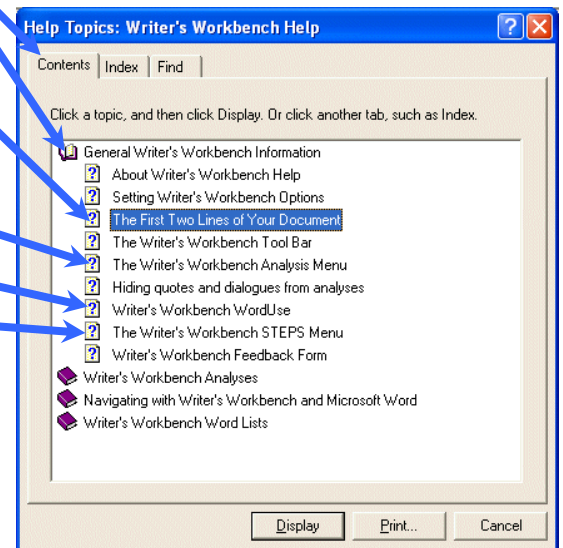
Help Topics: Writer's Workbench Help

Contents | Index | Find

Click a topic, and then click Display. Or click another tab, such as Index.

General Writer's Workbench Information
About Writer's Workbench Help
Setting Writer's Workbench Options
The First Two Lines of Your Document
The Writer's Workbench Tool Bar
The Writer's Workbench Analysis Menu
Hiding quotes and dialogues from analyses
Writer's Workbench WordUse
The Writer's Workbench STEPS Menu
Writer's Workbench Feedback Form
Writer's Workbench Analyses
Navigating with Writer's Workbench and Microsoft Word
Writer's Workbench Word Lists

Display | Print... | Cancel